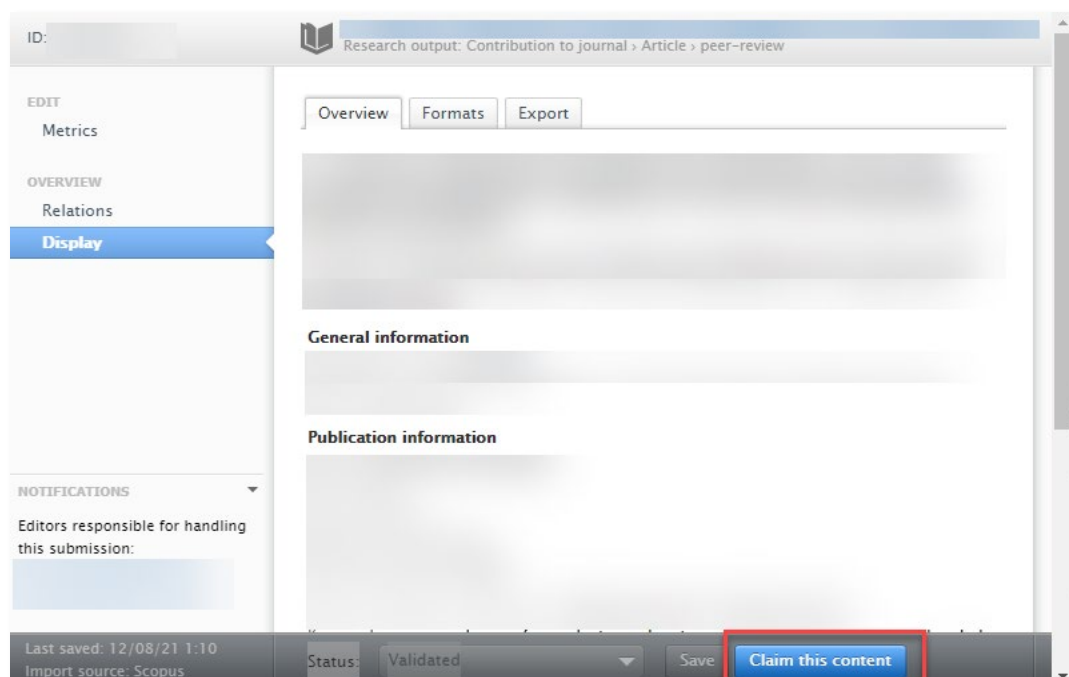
ID:

Research output: Contribution to journal › Article › peer-review

EDIT
Metrics

OVERVIEW
Relations
Display

Overview | Formats | Export

General information

Publication information

NOTIFICATIONS

Editors responsible for handling this submission:

Last saved: 12/08/21 1:10
Import source: Scopus

Status: Validated

Save

Claim this content